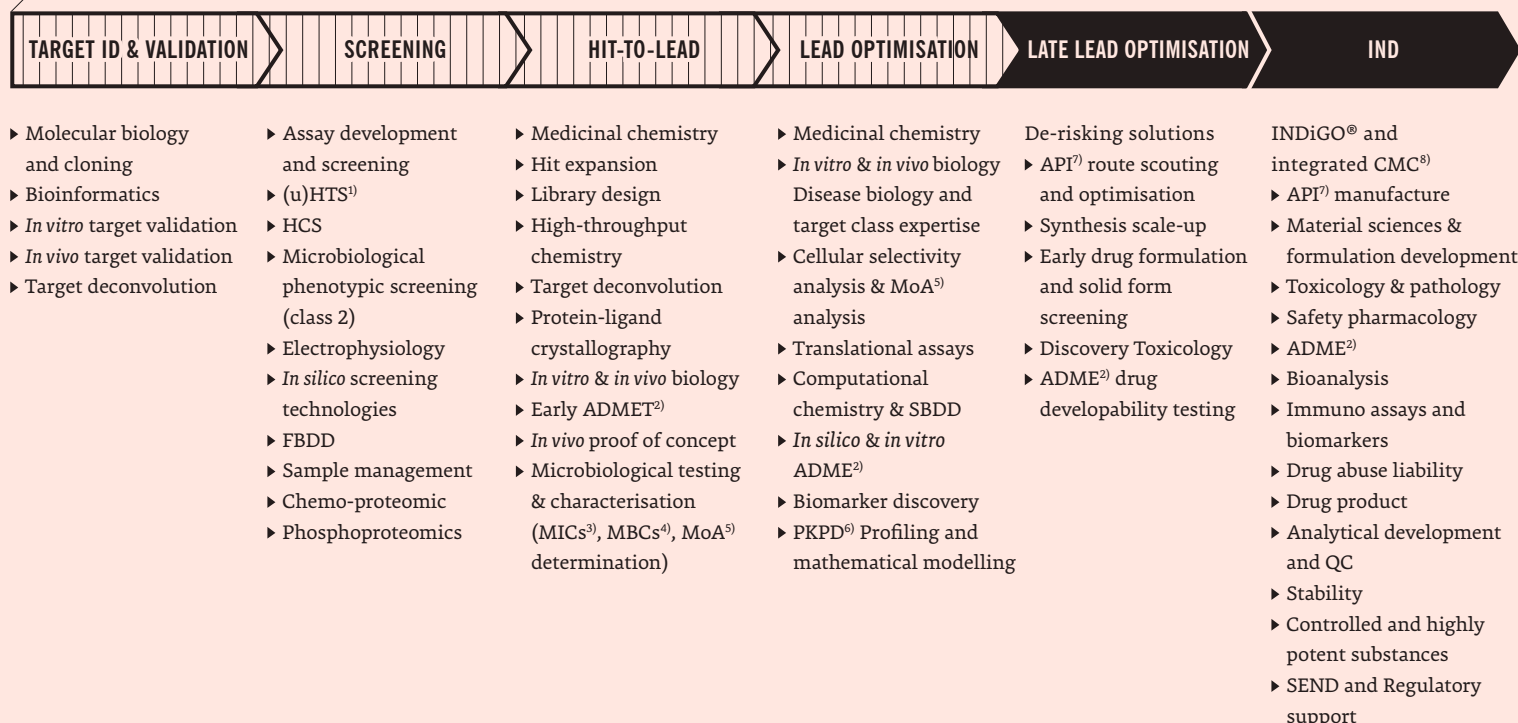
TARGET ID & VALIDATION

SCREENING

HIT-TO-LEAD

LEAD OPTIMISATION

LATE LEAD OPTIMISATION

IND

▸ Molecular biology and cloning
▸ Bioinformatics
▸ *In vitro* target validation
▸ *In vivo* target validation
▸ Target deconvolution

▸ Assay development and screening
▸ (u)HTS$^{1)}$
▸ HCS
▸ Microbiological phenotypic screening (class 2)
▸ Electrophysiology
▸ *In silico* screening technologies
▸ FBDD
▸ Sample management
▸ Chemo-proteomic
▸ Phosphoproteomics

▸ Medicinal chemistry
▸ Hit expansion
▸ Library design
▸ High-throughput chemistry
▸ Target deconvolution
▸ Protein-ligand crystallography
▸ *In vitro* & *in vivo* biology
▸ Early ADMET$^{2)}$
▸ *In vivo* proof of concept
▸ Microbiological testing & characterisation (MICs$^{3)}$, MBCs$^{4)}$, MoA$^{5)}$ determination)

▸ Medicinal chemistry
▸ *In vitro* & *in vivo* biology Disease biology and target class expertise
▸ Cellular selectivity analysis & MoA$^{5)}$ analysis
▸ Translational assays
▸ Computational chemistry & SBDD
▸ *In silico* & *in vitro* ADME$^{2)}$
▸ Biomarker discovery
▸ PKPD$^{6)}$ Profiling and mathematical modelling

De-risking solutions
▸ API$^{7)}$ route scouting and optimisation
▸ Synthesis scale-up
▸ Early drug formulation and solid form screening
▸ Discovery Toxicology
▸ ADME$^{2)}$ drug developability testing

INDiGO® and integrated CMC$^{8)}$
▸ API$^{7)}$ manufacture
▸ Material sciences & formulation development
▸ Toxicology & pathology
▸ Safety pharmacology
▸ ADME$^{2)}$
▸ Bioanalysis
▸ Immuno assays and biomarkers
▸ Drug abuse liability
▸ Drug product
▸ Analytical development and QC
▸ Stability
▸ Controlled and highly potent substances
▸ SEND and Regulatory support